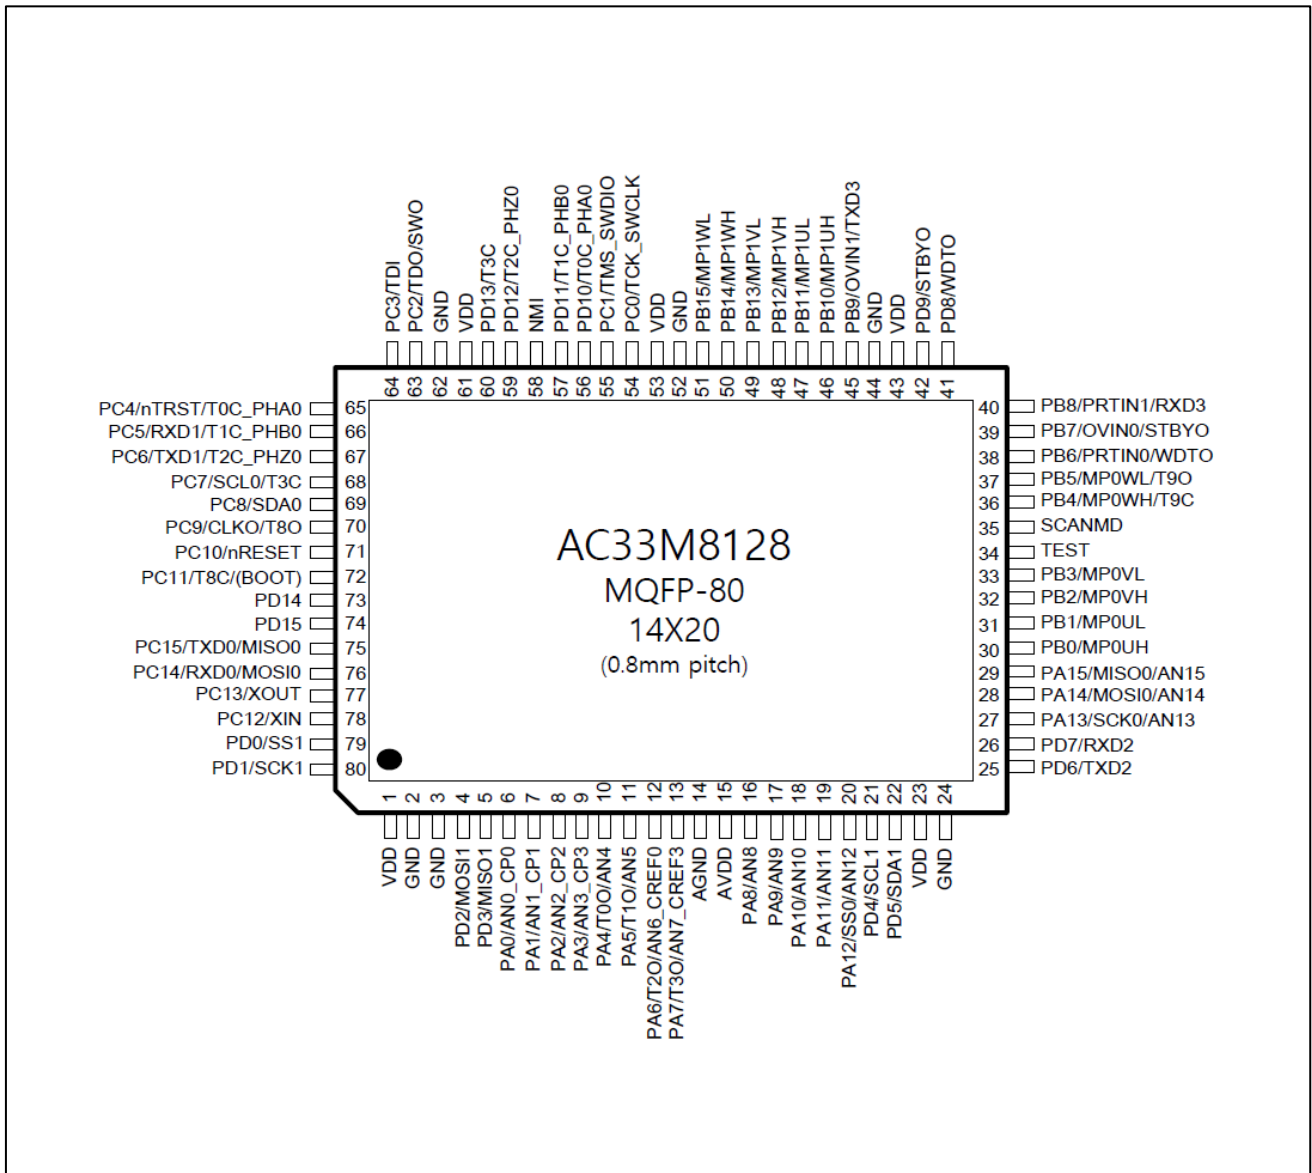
PC3/TDI 64
PC2/TDO/SWO 63
GND 62
VDD 61
PD13/T3C 60
PD12/T2C_PHZ0 59
NMI 58
PD11/T1C_PHB0 57
PD10/T0C_PHA0 56
PC1/TMS_SWDIO 55
PC0/TCK_SWCLK 54
VDD 53
GND 52
PB15/MP1WL 51
PB14/MP1WH 50
PB13/MP1VL 49
PB12/MP1VH 48
PB11/MP1UL 47
PB10/MP1UH 46
PB9/OVIN1/TXD3 45
GND 44
VDD 43
PD9/STBYO 42
PD8/WDTO 41

PC4/nTRST/T0C_PHA0 65
PC5/RXD1/T1C_PHB0 66
PC6/TXD1/T2C_PHZ0 67
PC7/SCL0/T3C 68
PC8/SDA0 69
PC9/CLKO/T8O 70
PC10/nRESET 71
PC11/T8C/(BOOT) 72
PD14 73
PD15 74
PC15/TXD0/MISO0 75
PC14/RXD0/MOSI0 76
PC13/XOUT 77
PC12/XIN 78
PD0/SS1 79
PD1/SCK1 80

AC33M8128
MQFP-80
14X20
(0.8mm pitch)

40 PB8/PRTIN1/RXD3
39 PB7/OVIN0/STBYO
38 PB6/PRTIN0/WDTO
37 PB5/MP0WL/T9O
36 PB4/MP0WH/T9C
35 SCANMD
34 TEST
33 PB3/MP0VL
32 PB2/MP0VH
31 PB1/MP0UL
30 PB0/MP0UH
29 PA15/MISO0/AN15
28 PA14/MOSI0/AN14
27 PA13/SCK0/AN13
26 PD7/RXD2
25 PD6/TXD2

1 VDD
2 GND
3 GND
4 PD2/MOSI1
5 PD3/MISO1
6 PA0/AN0_CP0
7 PA1/AN1_CP1
8 PA2/AN2_CP2
9 PA3/AN3_CP3
10 PA4/T0O/AN4
11 PA5/T1O/AN5
12 PA6/T2O/AN6_CREF0
13 PA7/T3O/AN7_CREF3
14 AGND
15 AVDD
16 PA8/AN8
17 PA9/AN9
18 PA10/AN10
19 PA11/AN11
20 PA12/SS0/AN12
21 PD4/SCL1
22 PD5/SDA1
23 VDD
24 GND